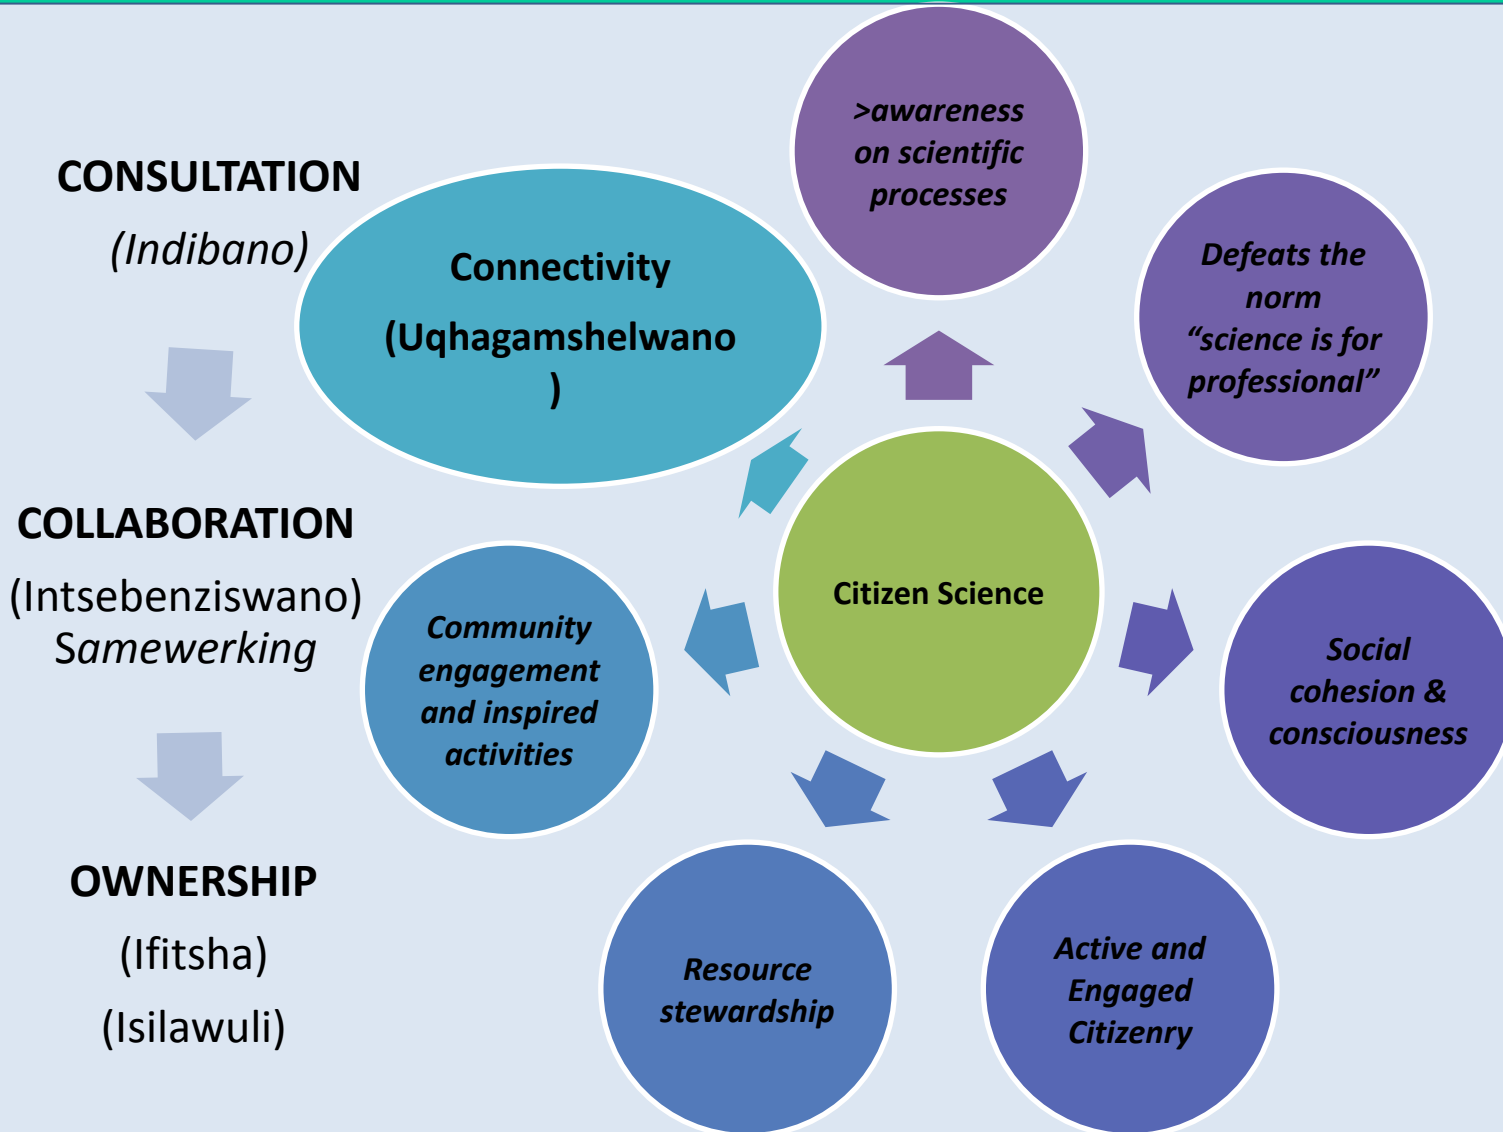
CONSULTATION
(Indibano)

COLLABORATION
(Intsebenziswano)
Samewerking

OWNERSHIP
(Ifitsha)
(Isilawuli)

Connectivity
(Uqhagamshelwano
)

>awareness on scientific processes

Defeats the norm "science is for professional"

Citizen Science

Community engagement and inspired activities

Social cohesion & consciousness

Resource stewardship

Active and Engaged Citizenry